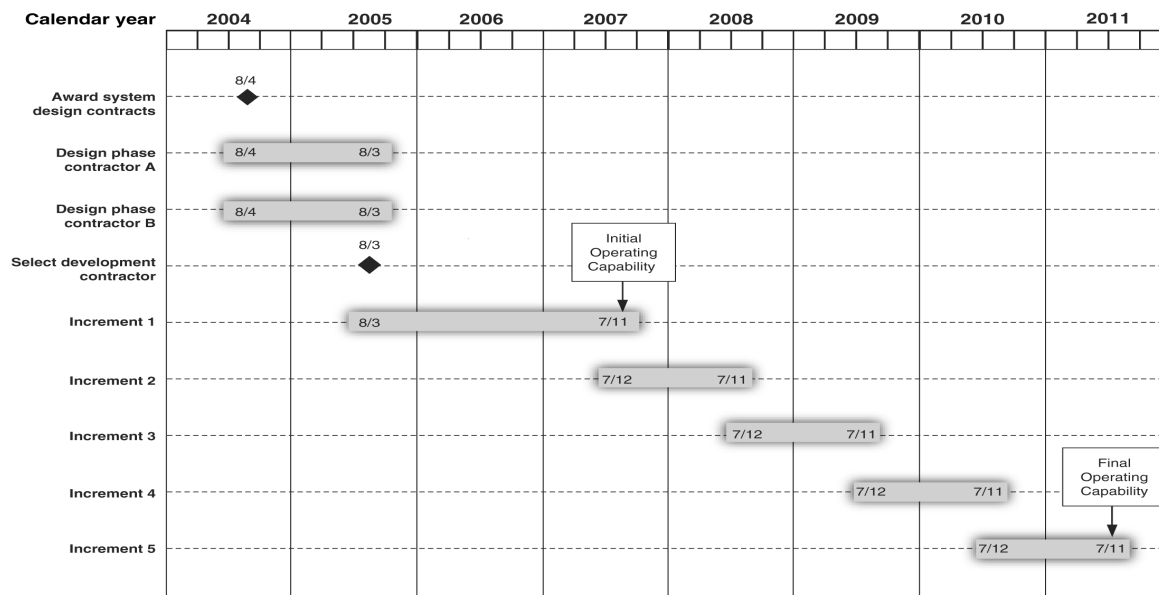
| Calendar year | 2004 | 2005 | 2006 | 2007 | 2008 | 2009 | 2010 | 2011 |
|---|---|---|---|---|---|---|---|---|

Award system design contracts — 8/4

Design phase contractor A — 8/4 — 8/3

Design phase contractor B — 8/4 — 8/3

Select development contractor — 8/3

Initial Operating Capability

Increment 1 — 8/3 — 7/11

Increment 2 — 7/12 — 7/11

Increment 3 — 7/12 — 7/11

Final Operating Capability

Increment 4 — 7/12 — 7/11

Increment 5 — 7/12 — 7/11